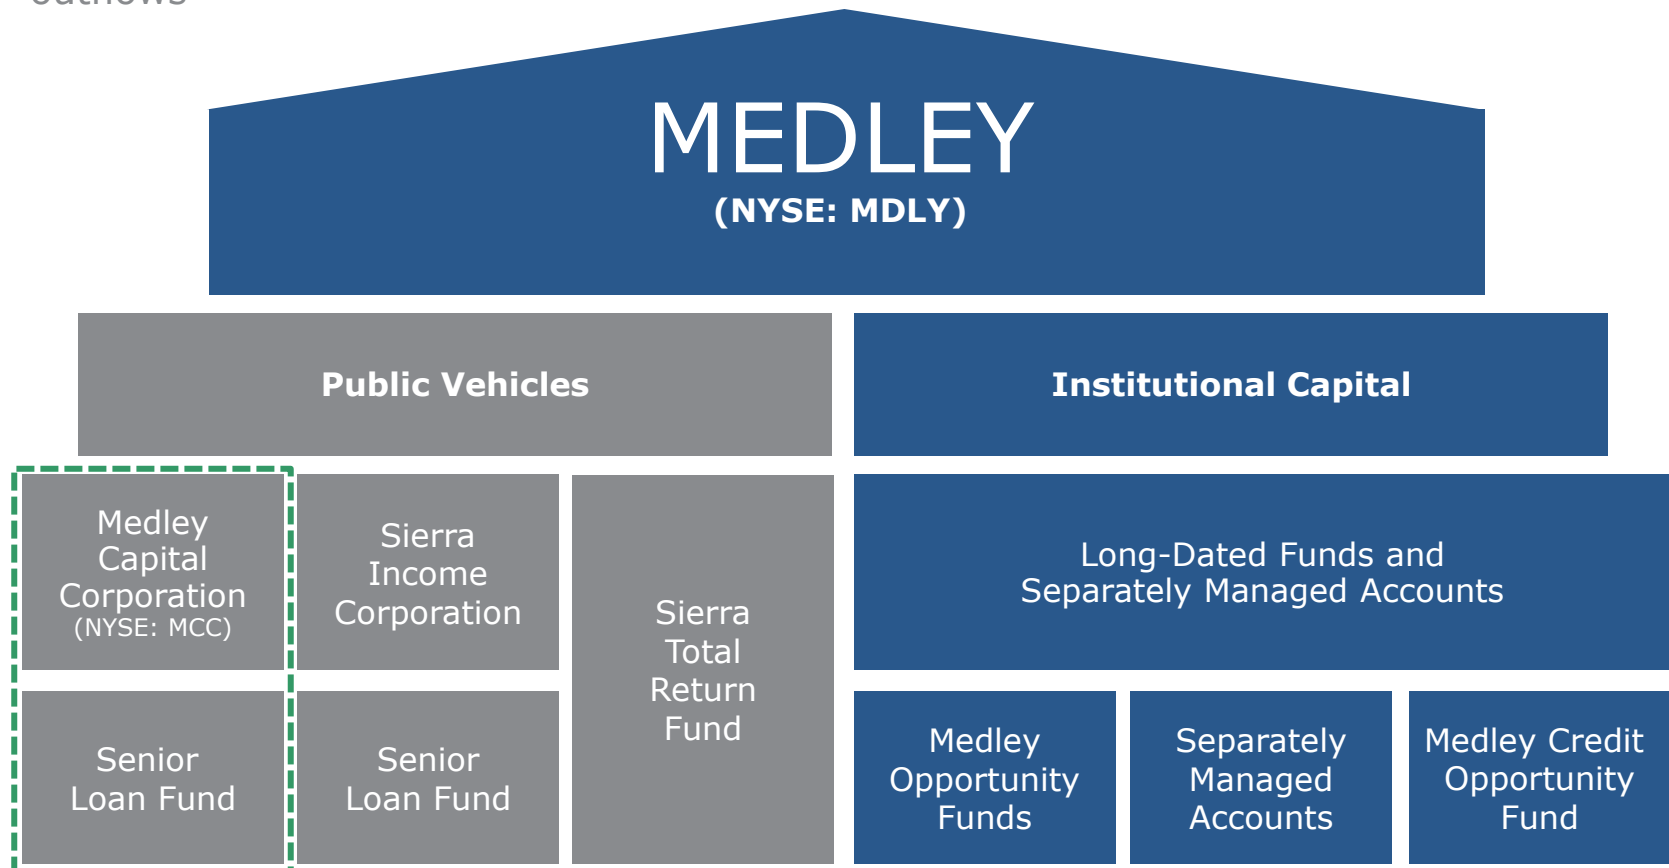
MEDLEY
(NYSE: MDLY)

Public Vehicles

Institutional Capital

Medley Capital Corporation
(NYSE: MCC)

Sierra Income Corporation

Sierra Total Return Fund

Long-Dated Funds and Separately Managed Accounts

Senior Loan Fund

Senior Loan Fund

Medley Opportunity Funds

Separately Managed Accounts

Medley Credit Opportunity Fund